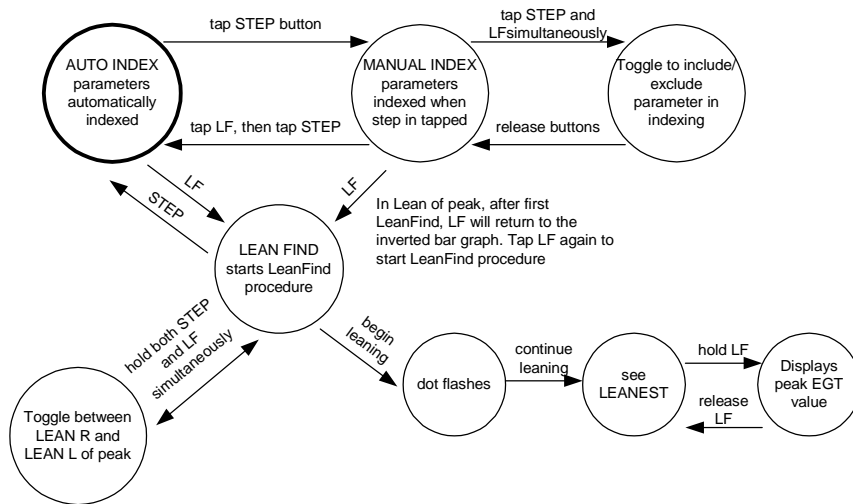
AUTO INDEX parameters automatically indexed

tap STEP button

MANUAL INDEX parameters indexed when step in tapped

tap STEP and LFsimultaneously

Toggle to include/ exclude parameter in indexing

release buttons

tap LF, then tap STEP

LF

STEP

LF

In Lean of peak, after first LeanFind, LF will return to the inverted bar graph. Tap LF again to start LeanFind procedure

LEAN FIND starts LeanFind procedure

hold both STEP and LF simultaneously

begin leaning

dot flashes

continue leaning

see LEANEST

hold LF

Displays peak EGT value

release LF

Toggle between LEAN R and LEAN L of peak